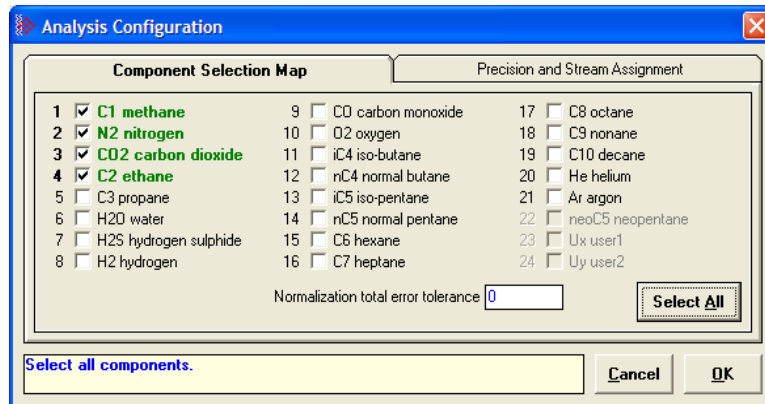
Analysis Configuration

Component Selection Map

Precision and Stream Assignment

1 C1 methane
2 N2 nitrogen
3 CO2 carbon dioxide
4 C2 ethane
5 C3 propane
6 H2O water
7 H2S hydrogen sulphide
8 H2 hydrogen

9 CO carbon monoxide
10 O2 oxygen
11 iC4 iso-butane
12 nC4 normal butane
13 iC5 iso-pentane
14 nC5 normal pentane
15 C6 hexane
16 C7 heptane

17 C8 octane
18 C9 nonane
19 C10 decane
20 He helium
21 Ar argon
22 neoC5 neopentane
23 Ux user1
24 Uy user2

Normalization total error tolerance 0

Select All

Select all components.

Cancel

OK